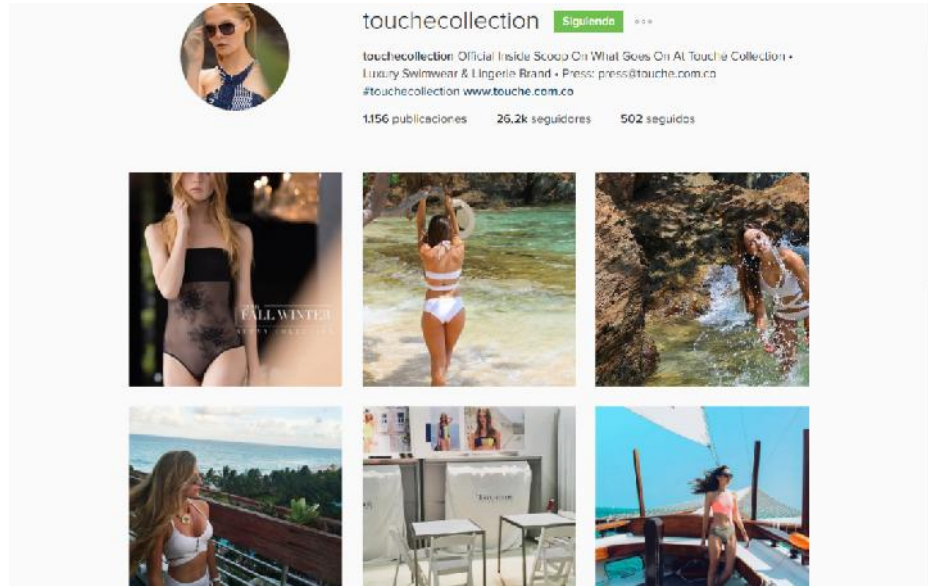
touchecollection Siguiendo •••

touchecollection Official Inside Scoop On What Goes On At Touche Collection • Luxury Swimwear & Lingerie Brand • Press: press@touche.com.co #touchecollection www.touche.com.co

1.156 publicaciones 26,2k seguidores 502 seguidos

FALL WINTER

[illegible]

TOUCHE